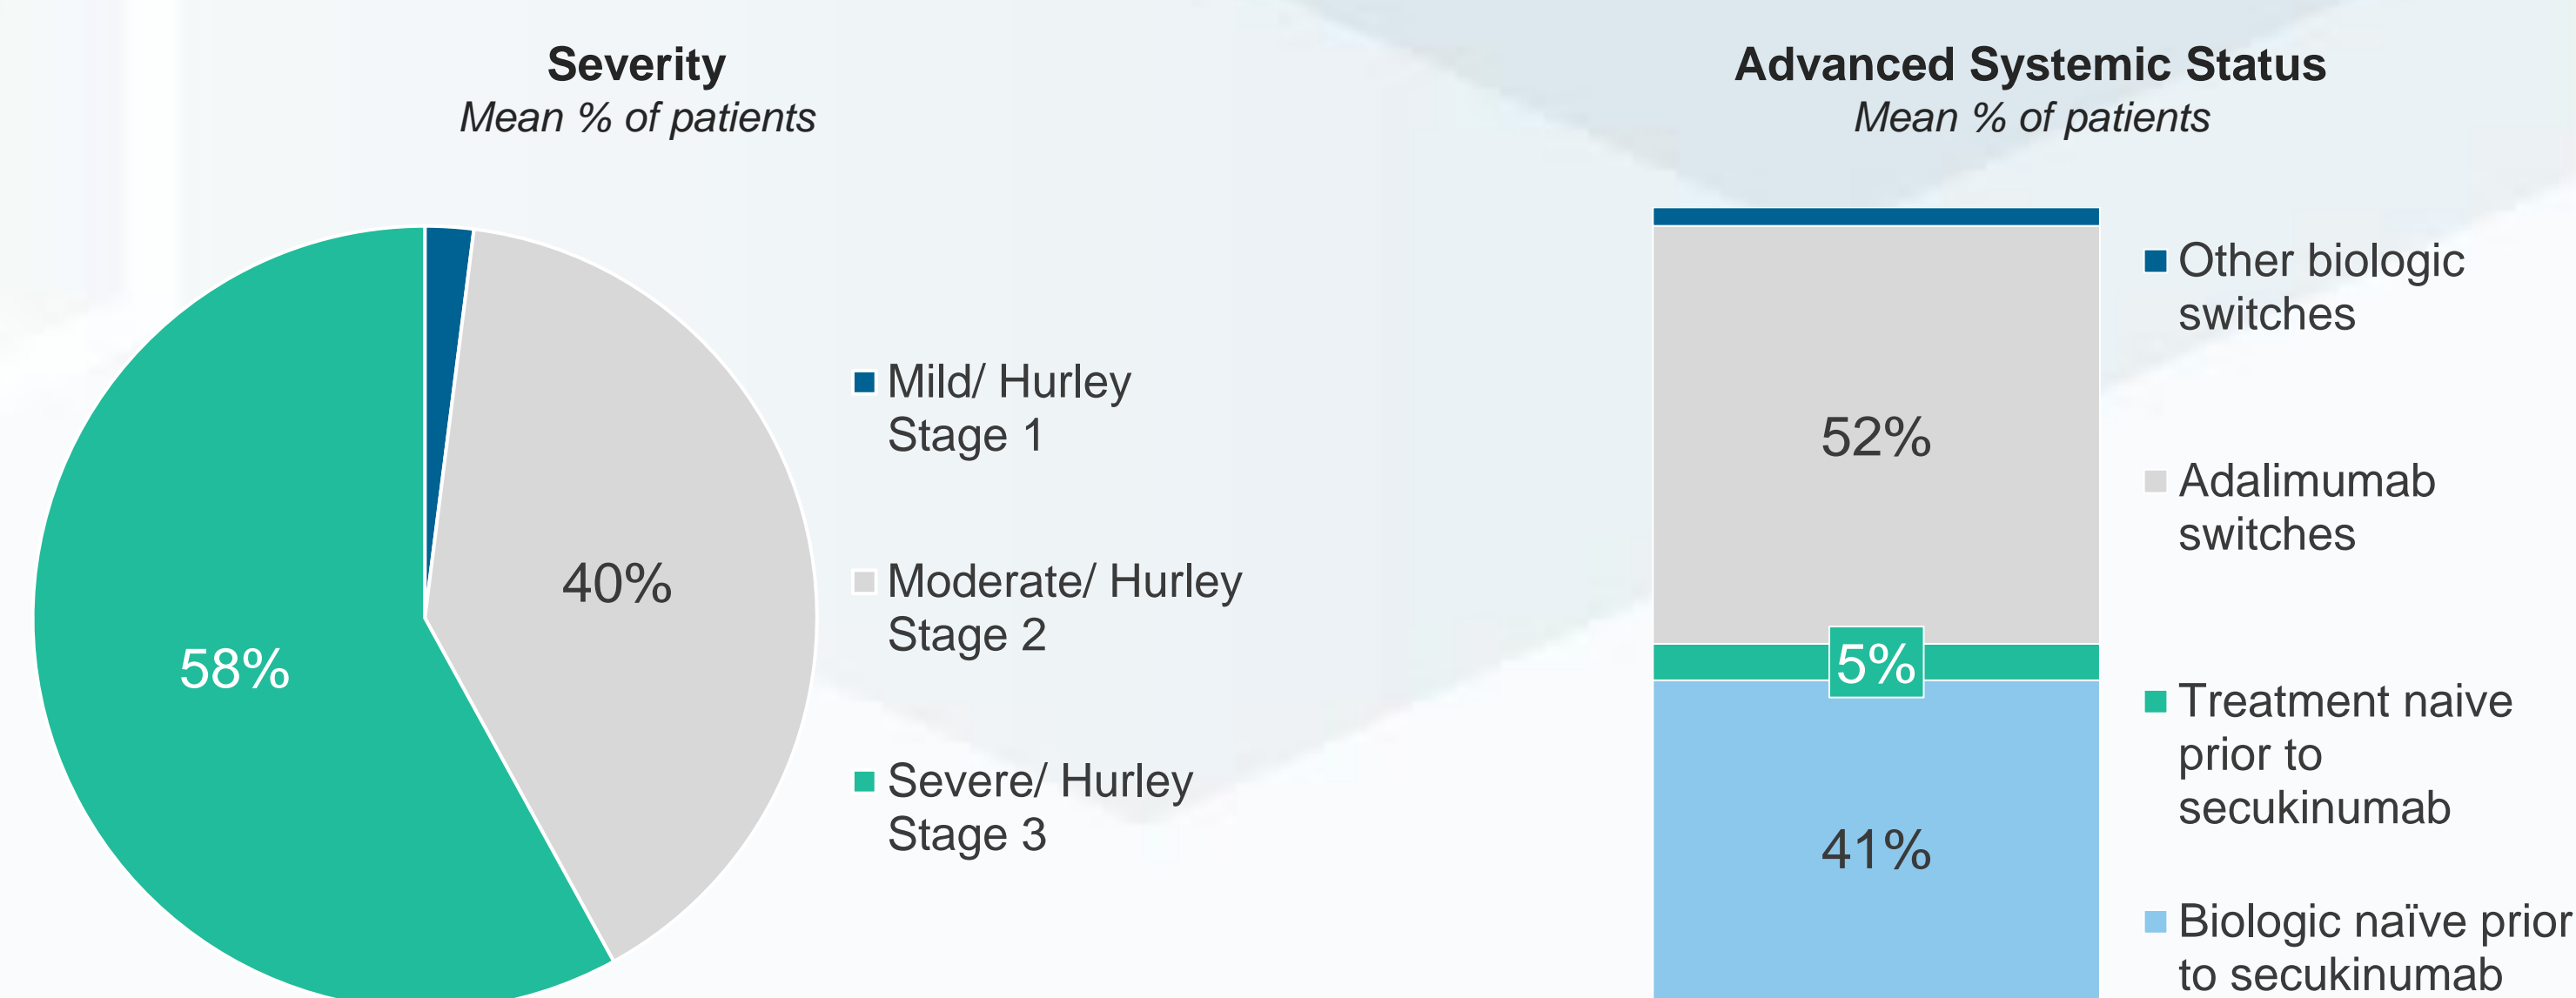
**Severity**
*Mean % of patients*

40%

58%

Mild/ Hurley Stage 1

Moderate/ Hurley Stage 2

Severe/ Hurley Stage 3

**Advanced Systemic Status**
*Mean % of patients*

52%

5%

41%

Other biologic switches

Adalimumab switches

Treatment naive prior to secukinumab

Biologic naïve prior to secukinumab